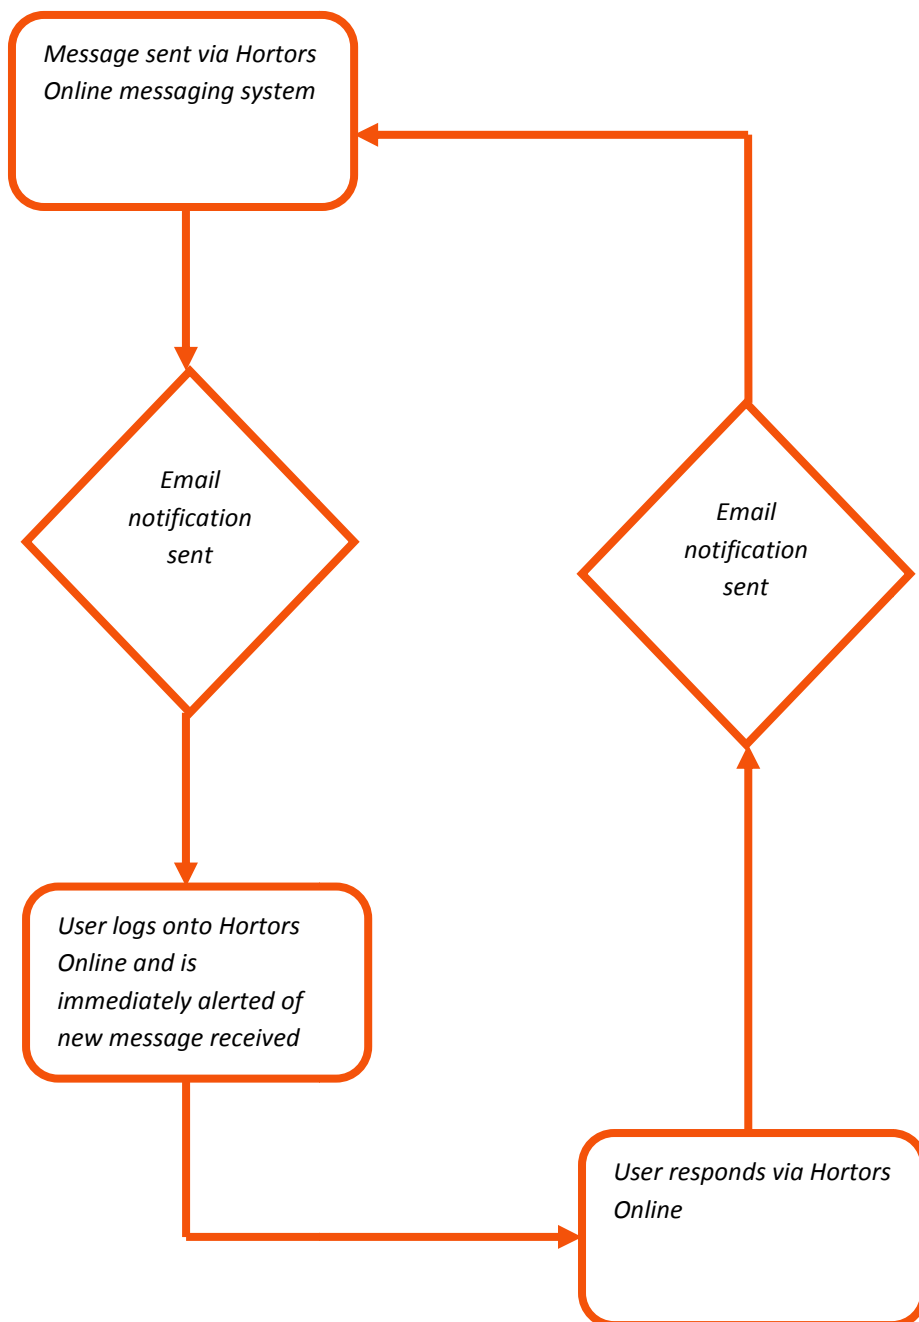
*Message sent via Hortors Online messaging system*

*Email notification sent*

*User logs onto Hortors Online and is immediately alerted of new message received*

*User responds via Hortors Online*

*Email notification sent*